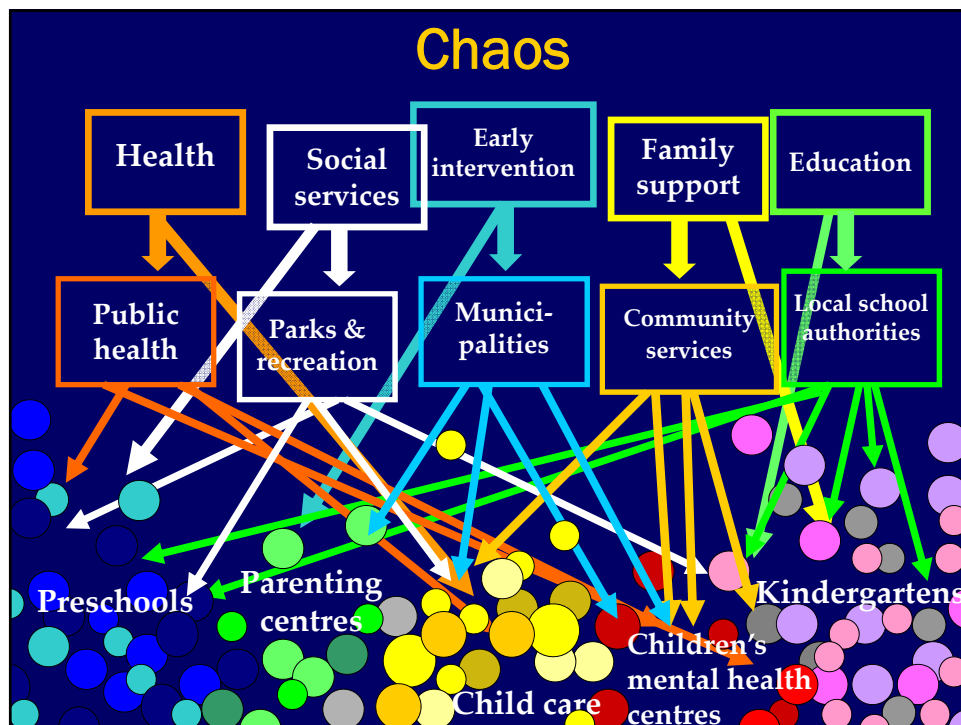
Chaos

Health

Social services

Early intervention

Family support

Education

Public health

Parks & recreation

Munici-palities

Community services

Local school authorities

Preschools

Parenting centres

Child care

Children's mental health centres

Kindergartens